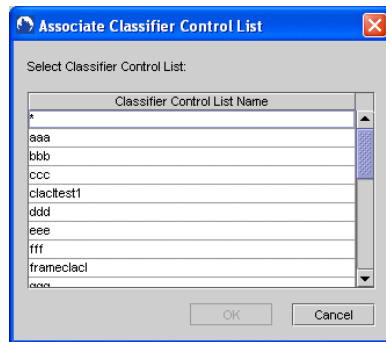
Associate Classifier Control List

Select Classifier Control List:

| Classifier Control List Name |
|---|
| * |
| aaa |
| bbb |
| ccc |
| clacltest1 |
| ddd |
| eee |
| fff |
| frameclacl |
| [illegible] |

OK Cancel